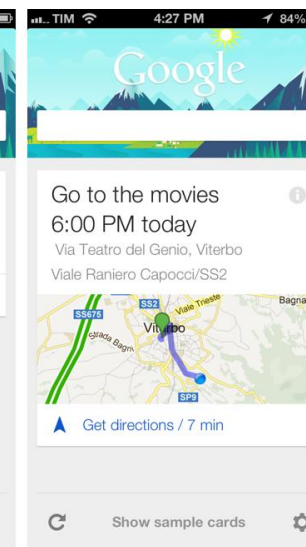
TIM 4:27 PM 84%

Google

Go to the movies
6:00 PM today
Via Teatro del Genio, Viterbo
Viale Raniero Capocci/SS2

SS2
Viale Trieste
Bagna
SS675
Viterbo
Strada Bagni
SP9

Get directions / 7 min

Show sample cards